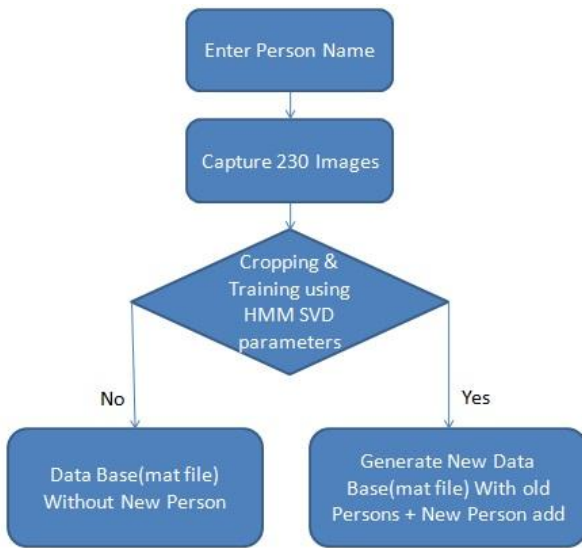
Enter Person Name

Capture 230 Images

Cropping & Training using HMM SVD parameters

No

Yes

Data Base(mat file) Without New Person

Generate New Data Base(mat file) With old Persons + New Person add